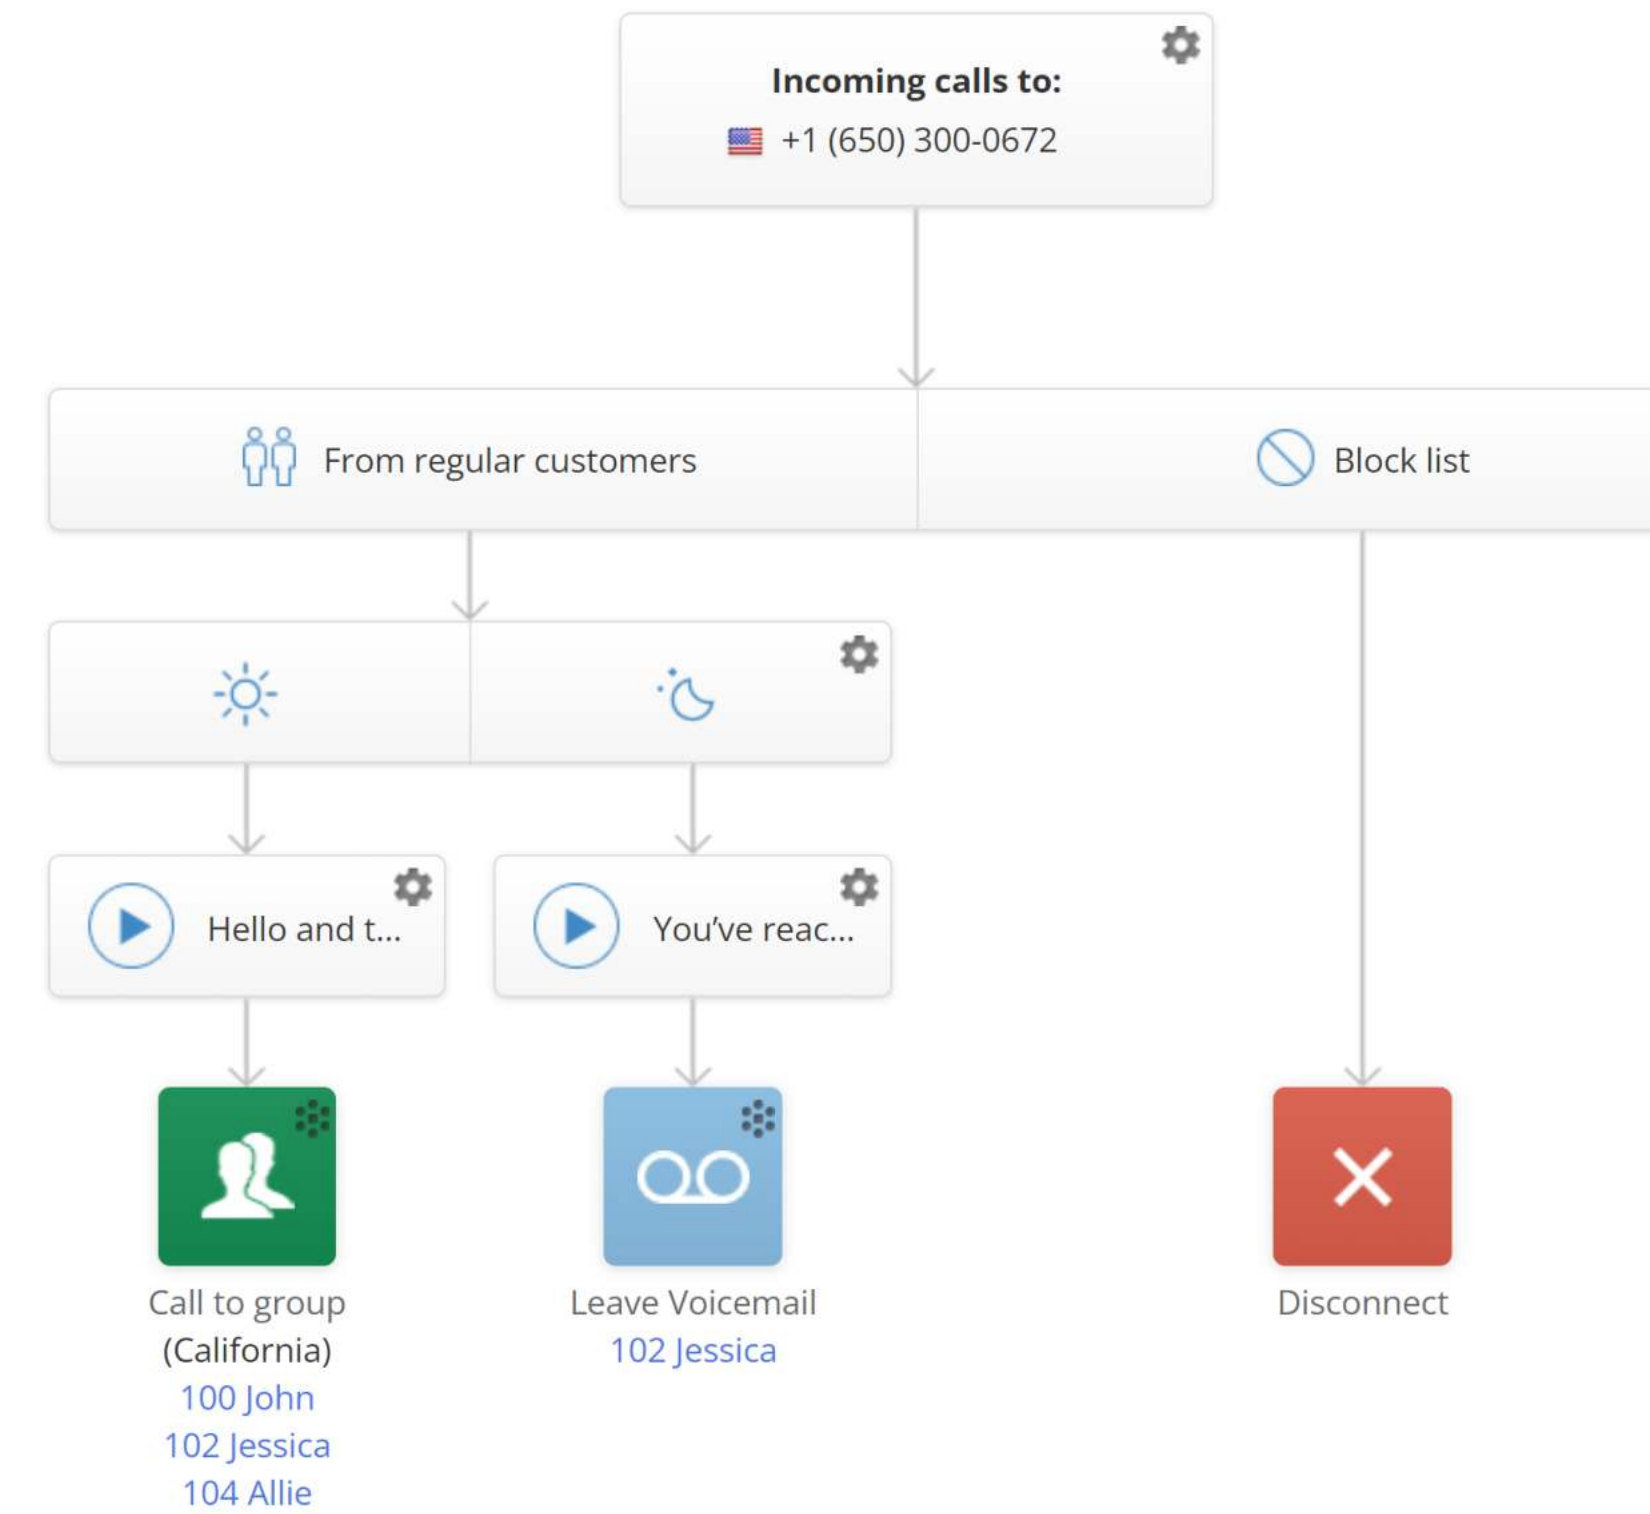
Incoming calls to:
+1 (650) 300-0672

From regular customers

Block list

Hello and t...

You've reac...

Call to group (California)
100 John
102 Jessica
104 Allie

Leave Voicemail
102 Jessica

Disconnect